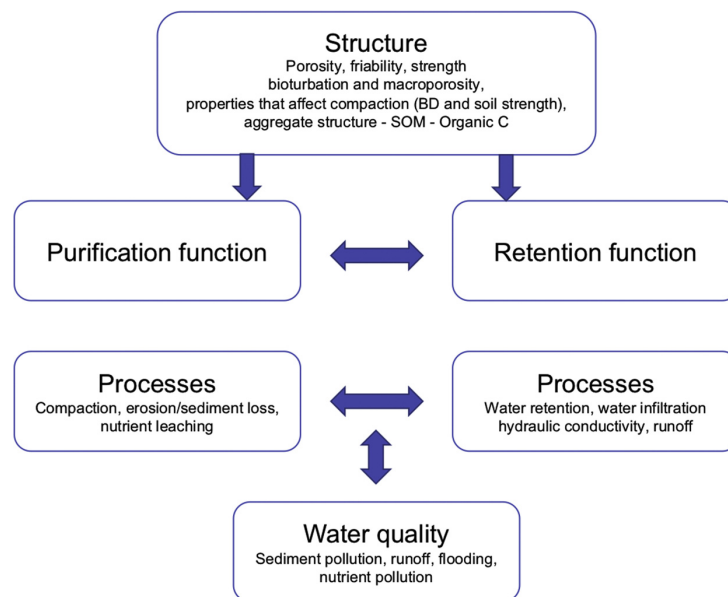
Structure
Porosity, friability, strength bioturbation and macroporosity, properties that affect compaction (BD and soil strength), aggregate structure - SOM - Organic C

Purification function

Retention function

Processes
Compaction, erosion/sediment loss, nutrient leaching

Processes
Water retention, water infiltration hydraulic conductivity, runoff

Water quality
Sediment pollution, runoff, flooding, nutrient pollution